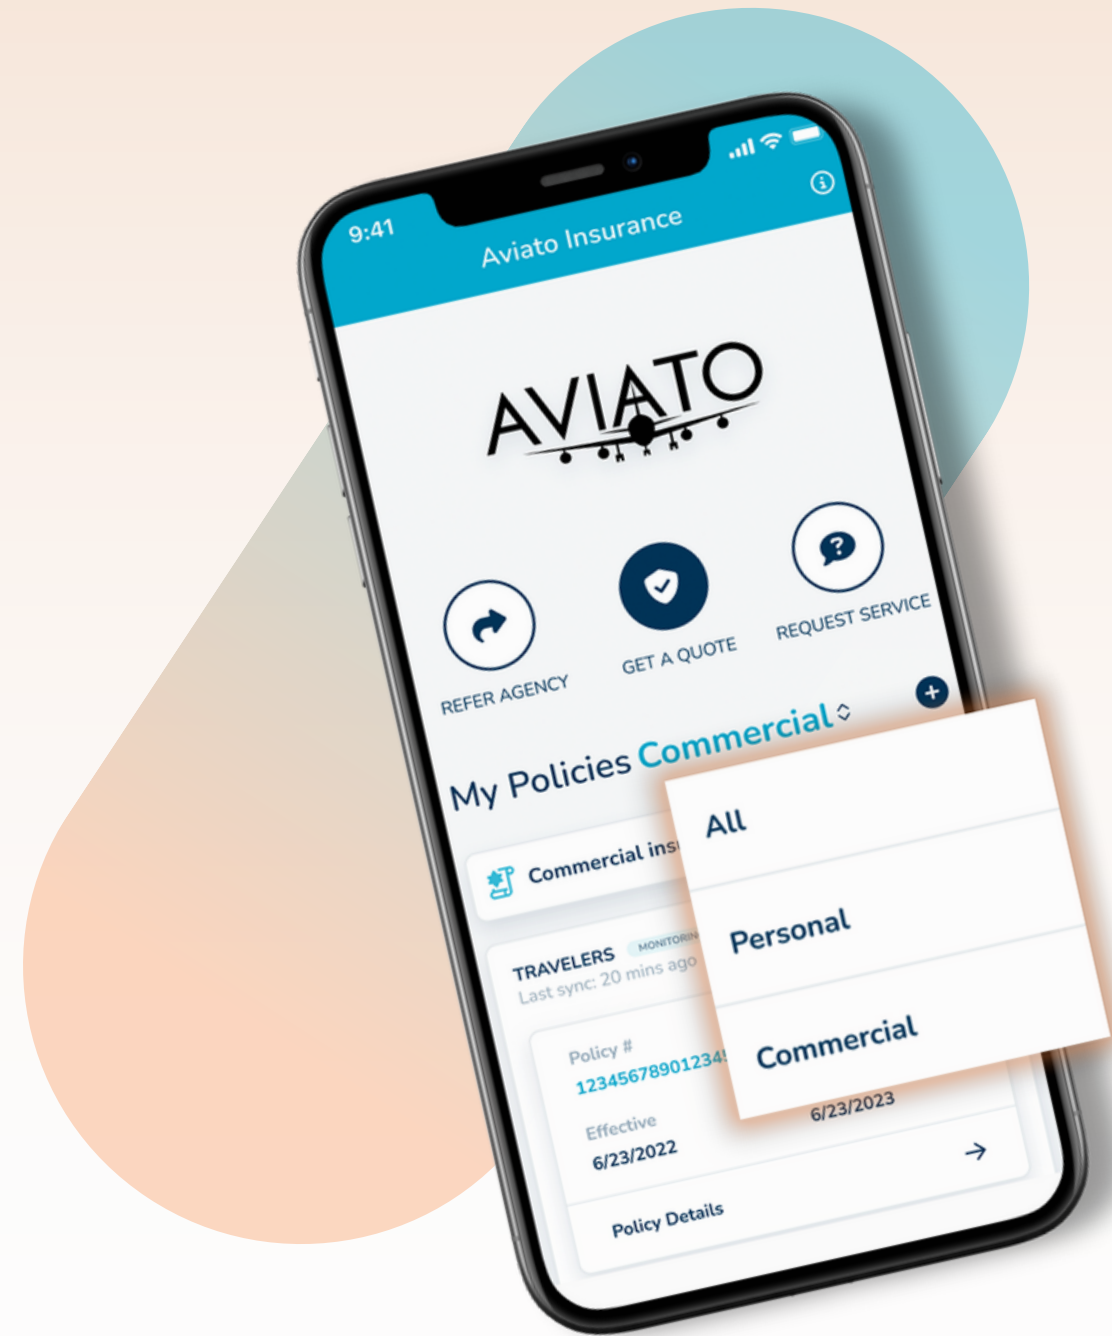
9:41

Aviato Insurance

AVIATO

REFER AGENCY

GET A QUOTE

REQUEST SERVICE

My Policies Commercial

Commercial ins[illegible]

TRAVELERS MONITORIN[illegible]
Last sync: 20 mins ago

Policy #
12345678901234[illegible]

Effective
6/23/2022

6/23/2023

Policy Details

All

Personal

Commercial